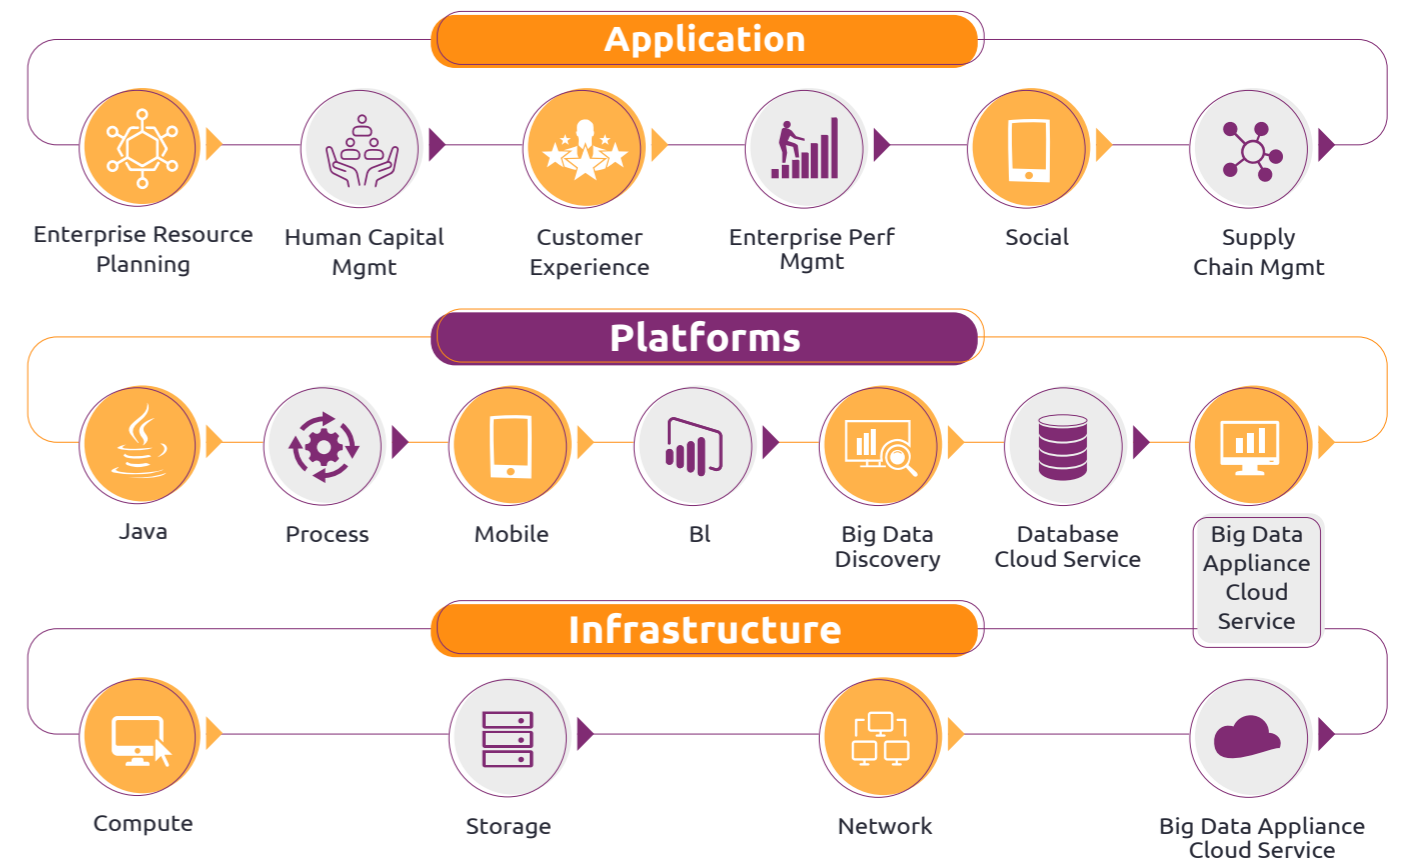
Application

Enterprise Resource Planning

Human Capital Mgmt

Customer Experience

Enterprise Perf Mgmt

Social

Supply Chain Mgmt

Platforms

Java

Process

Mobile

BI

Big Data Discovery

Database Cloud Service

Big Data Appliance Cloud Service

Infrastructure

Compute

Storage

Network

Big Data Appliance Cloud Service